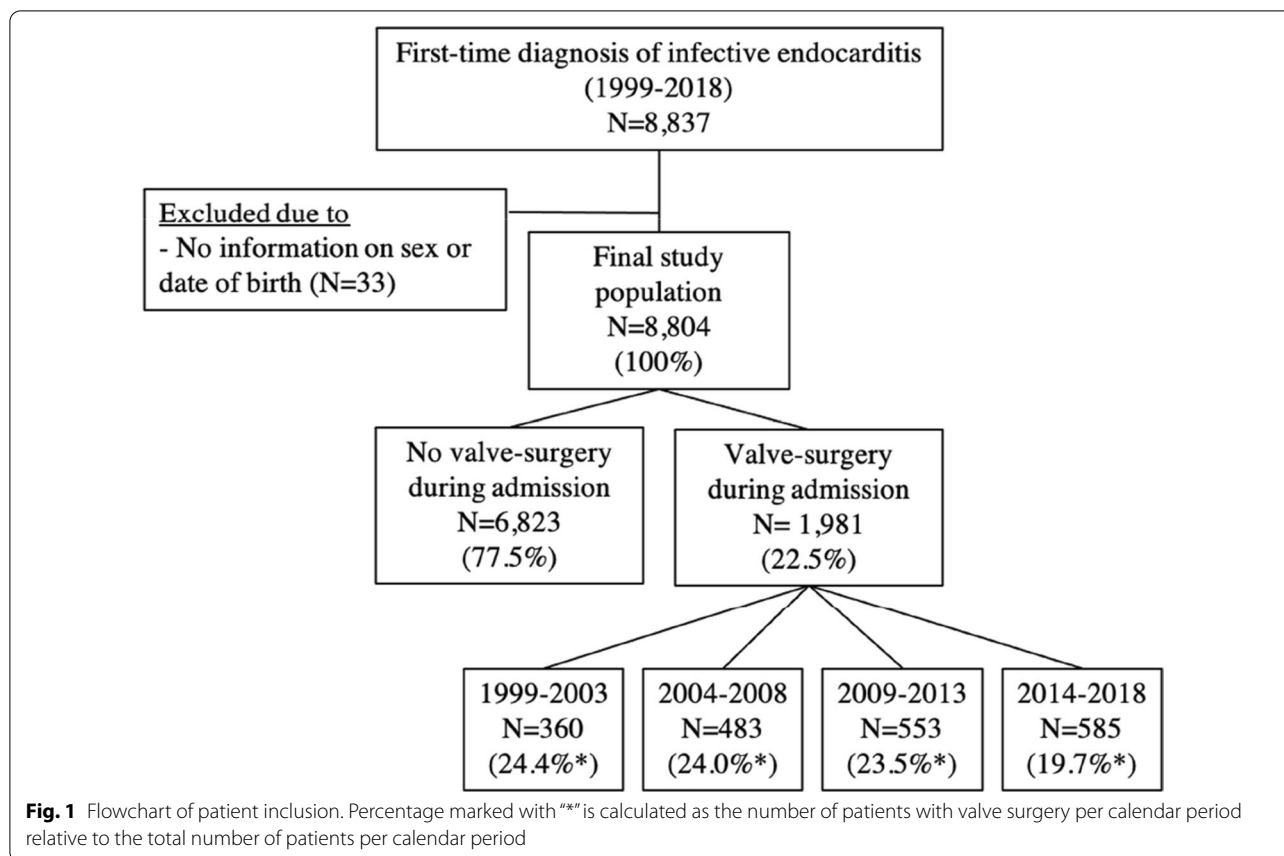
First-time diagnosis of infective endocarditis (1999-2018) N=8,837

Excluded due to
- No information on sex or date of birth (N=33)

Final study population N=8,804 (100%)

No valve-surgery during admission N=6,823 (77.5%)

Valve-surgery during admission N= 1,981 (22.5%)

1999-2003 N=360 (24.4%*)

2004-2008 N=483 (24.0%*)

2009-2013 N=553 (23.5%*)

2014-2018 N=585 (19.7%*)

**Fig. 1** Flowchart of patient inclusion. Percentage marked with "*" is calculated as the number of patients with valve surgery per calendar period relative to the total number of patients per calendar period